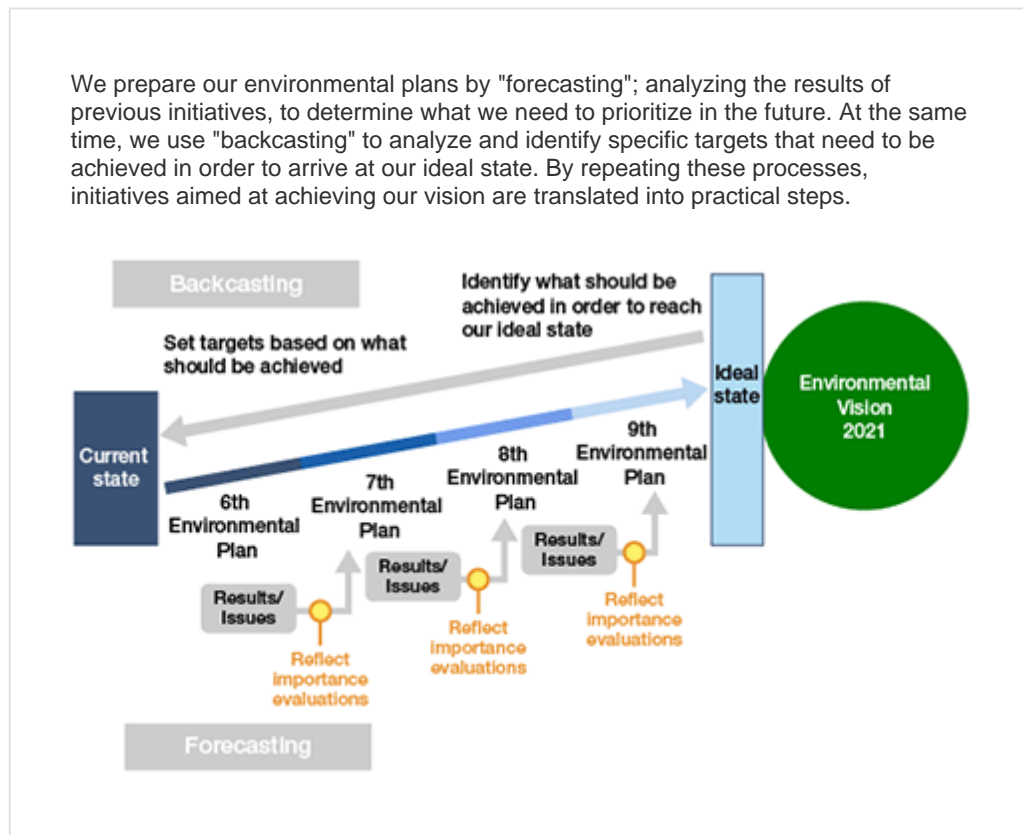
We prepare our environmental plans by "forecasting"; analyzing the results of previous initiatives, to determine what we need to prioritize in the future. At the same time, we use "backcasting" to analyze and identify specific targets that need to be achieved in order to arrive at our ideal state. By repeating these processes, initiatives aimed at achieving our vision are translated into practical steps.

Backcasting

Identify what should be achieved in order to reach our ideal state

Set targets based on what should be achieved

Ideal state

Environmental Vision 2021

Current state

9th Environmental Plan

8th Environmental Plan

7th Environmental Plan

6th Environmental Plan

Results/ Issues

Results/ Issues

Results/ Issues

Reflect importance evaluations

Reflect importance evaluations

Reflect importance evaluations

Forecasting